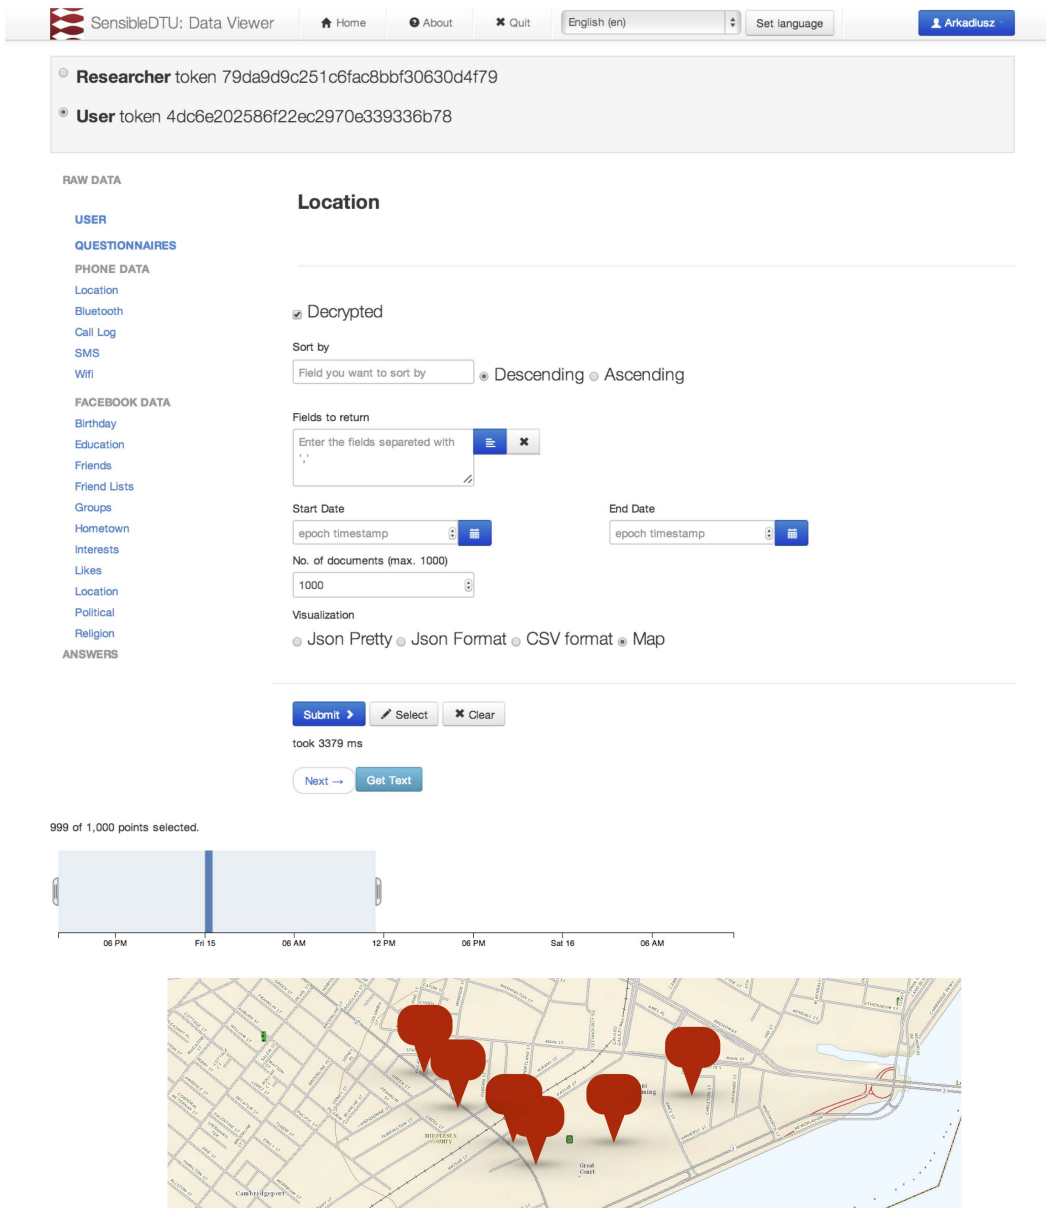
SensibleDTU: Data Viewer Home About Quit English (en) Set language Arkadiusz

Researcher token 79da9d9c251c6fac8bbf30630d4f79

User token 4dc6e202586f22ec2970e339336b78

RAW DATA

USER

QUESTIONNAIRES

PHONE DATA

Location

Bluetooth

Call Log

SMS

Wifi

FACEBOOK DATA

Birthday

Education

Friends

Friend Lists

Groups

Hometown

Interests

Likes

Location

Political

Religion

ANSWERS

Location

Decrypted

Sort by

Field you want to sort by Descending Ascending

Fields to return

Enter the fields separeted with ','

Start Date

epoch timestamp

End Date

epoch timestamp

No. of documents (max. 1000)

1000

Visualization

Json Pretty Json Format CSV format Map

Submit Select Clear

took 3379 ms

Next → Get Text

999 of 1,000 points selected.

06 PM Fri 15 06 AM 12 PM 06 PM Sat 16 06 AM

MIDDLESEX COUNTY

Great Court

Cambridgeport